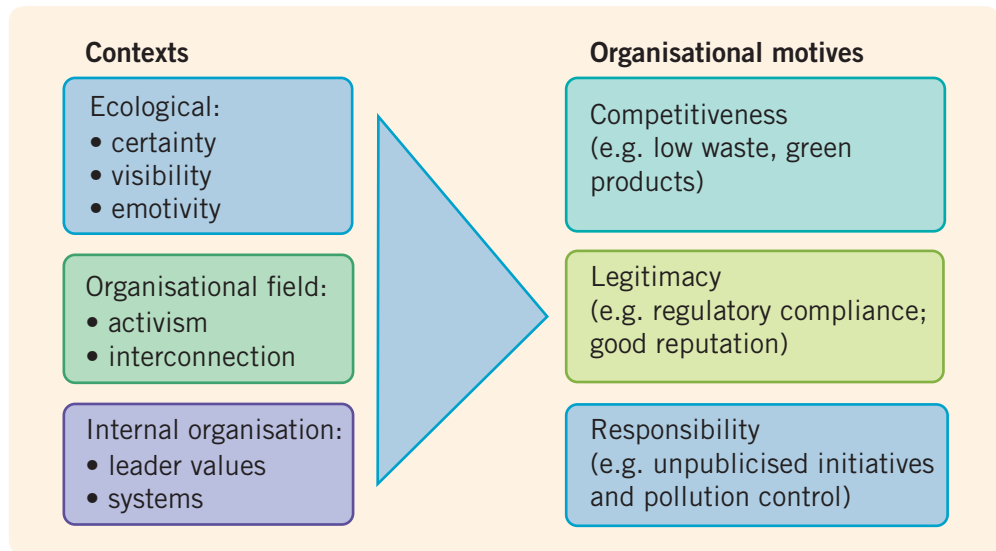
Contexts

Ecological:
• certainty
• visibility
• emotivity

Organisational field:
• activism
• interconnection

Internal organisation:
• leader values
• systems

Organisational motives

Competitiveness (e.g. low waste, green products)

Legitimacy (e.g. regulatory compliance; good reputation)

Responsibility (e.g. unpublicised initiatives and pollution control)